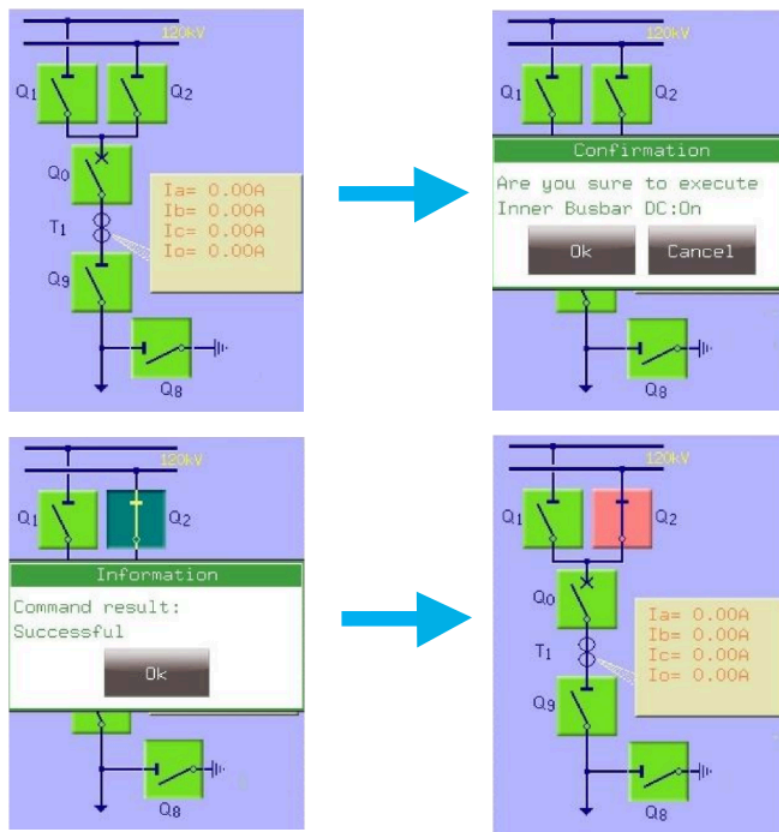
120kV

$Q_1$ $Q_2$

$Q_0$

Ia= 0.00A
Ib= 0.00A
Ic= 0.00A
Io= 0.00A

$T_1$

$Q_9$

$Q_8$

120kV

$Q_1$ $Q_2$

Confirmation

Are you sure to execute
Inner Busbar DC:On

Ok Cancel

$Q_8$

120kV

$Q_1$ $Q_2$

Information

Command result:
Successful

Ok

$Q_8$

120kV

$Q_1$ $Q_2$

$Q_0$

Ia= 0.00A
Ib= 0.00A
Ic= 0.00A
Io= 0.00A

$T_1$

$Q_9$

$Q_8$